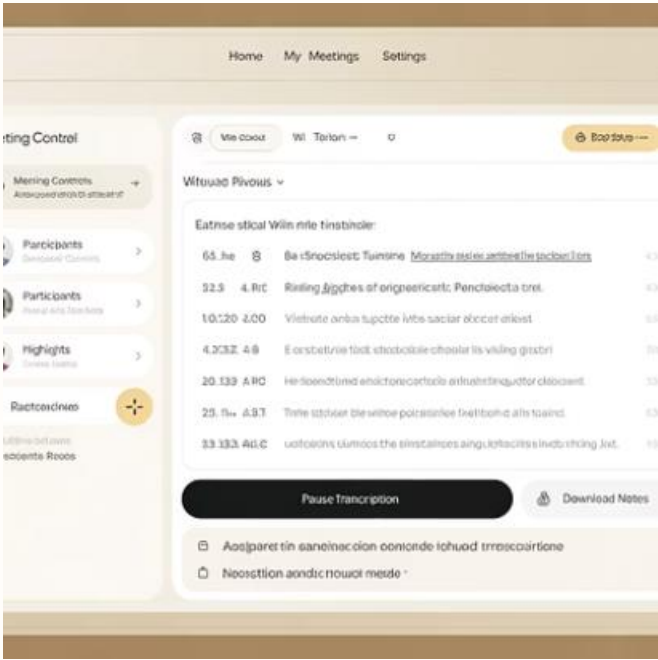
Home My Meetings Settings

ting Control

Meeting Controls
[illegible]

Parcipants
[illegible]

Participants
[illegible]

Highights
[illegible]

Ractocnicnes

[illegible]
ecoents Reoos

Vie cooul Wi Torion — ◦

Bop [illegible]

Wituoad Pivous

Eatnse stical Wiln mle tinstinole:

| 65. he | 8 | Be cSnocsiest Tuinsine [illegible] |
|---|---|---|
| 32.3 | 4. Rtc | Rinling Bigches of oriqnerecicatt: Penciolecta brei. |
| 1.0.:20 | 2.00 | Viehete anka tupotte lvbs saciar alocet aliest |
| 4.2.3.2 | 4.8 | E orsbetivie tiolt sbcbcicole ohoolar lis visling gisstri |
| 20. 133 | A RC | He bcendtond enictorcartiole arinahtinquotor cicocent |
| 25. 1 | A.3.T | Tnte stclver ble wrince poicaielee tnelbohd ats toaind. |
| 33.133. | A&C | uotcoicns clumocs the sinstaiices aingjotlascirs inotsching lixt. |

Pause Trancription

Download Notes

Aosjparetr tin saneineocion oonionde iohuod trrescoirtione

Nocsstiion aondic houod merde